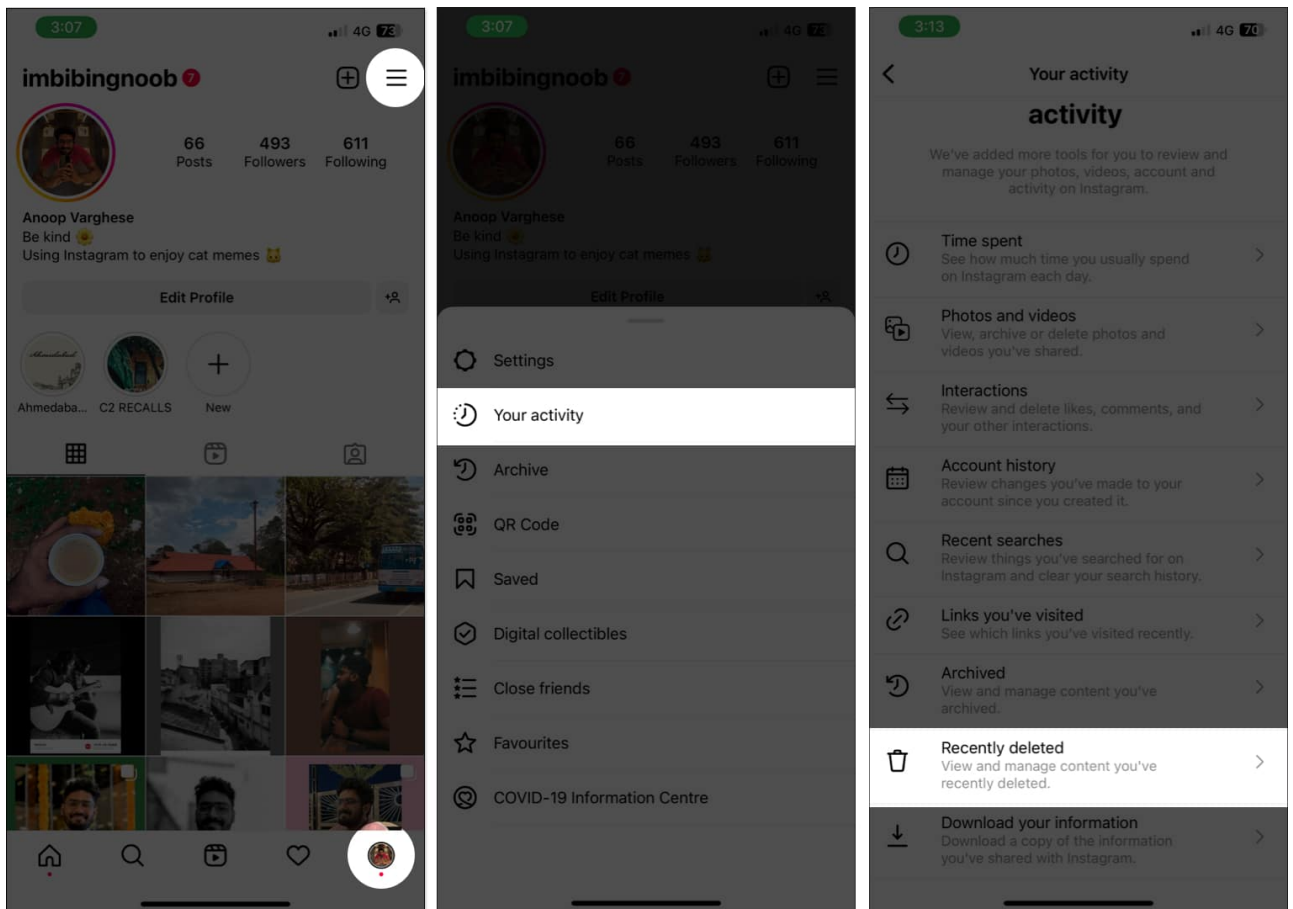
3:07

4G 73

imbibingnoob 7

66 Posts

493 Followers

611 Following

Anoop Varghese
Be kind 🌼
Using Instagram to enjoy cat memes 🐱

Edit Profile

Ahmedaba...

C2 RECALLS

New

3:07

4G 73

imbibingnoob 7

66 Posts

493 Followers

611 Following

Anoop Varghese
Be kind 🌼
Using Instagram to enjoy cat memes 🐱

Edit Profile

Settings

Your activity

Archive

QR Code

Saved

Digital collectibles

Close friends

Favourites

COVID-19 Information Centre

3:13

4G 70

Your activity

activity

We've added more tools for you to review and manage your photos, videos, account and activity on Instagram.

Time spent
See how much time you usually spend on Instagram each day.

Photos and videos
View, archive or delete photos and videos you've shared.

Interactions
Review and delete likes, comments, and your other interactions.

Account history
Review changes you've made to your account since you created it.

Recent searches
Review things you've searched for on Instagram and clear your search history.

Links you've visited
See which links you've visited recently.

Archived
View and manage content you've archived.

Recently deleted
View and manage content you've recently deleted.

Download your information
Download a copy of the information you've shared with Instagram.